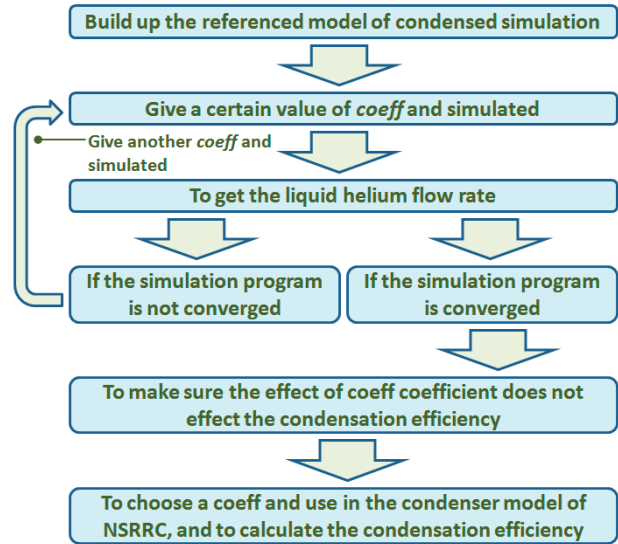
Build up the referenced model of condensed simulation

Give a certain value of *coeff* and simulated

Give another *coeff* and simulated

To get the liquid helium flow rate

If the simulation program is not converged

If the simulation program is converged

To make sure the effect of coeff coefficient does not effect the condensation efficiency

To choose a coeff and use in the condenser model of NSRRC, and to calculate the condensation efficiency